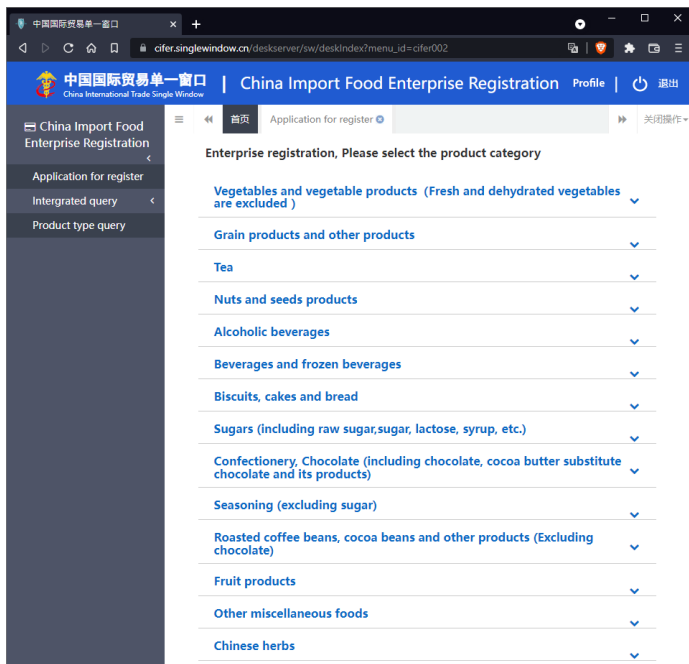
中国国际贸易单一窗口 ×

cifer.singlewindow.cn/deskserver/sw/deskIndex?menu_id=cifer002

中国国际贸易单一窗口
China International Trade Single Window

| China Import Food Enterprise Registration

Profile | 退出

China Import Food Enterprise Registration

Application for register
Intergrated query
Product type query

首页
Application for register
关闭操作

Enterprise registration, Please select the product category

Vegetables and vegetable products（Fresh and dehydrated vegetables are excluded ）

Grain products and other products

Tea

Nuts and seeds products

Alcoholic beverages

Beverages and frozen beverages

Biscuits, cakes and bread

Sugars (including raw sugar,sugar, lactose, syrup, etc.)

Confectionery, Chocolate (including chocolate, cocoa butter substitute chocolate and its products)

Seasoning (excluding sugar)

Roasted coffee beans, cocoa beans and other products (Excluding chocolate)

Fruit products

Other miscellaneous foods

Chinese herbs